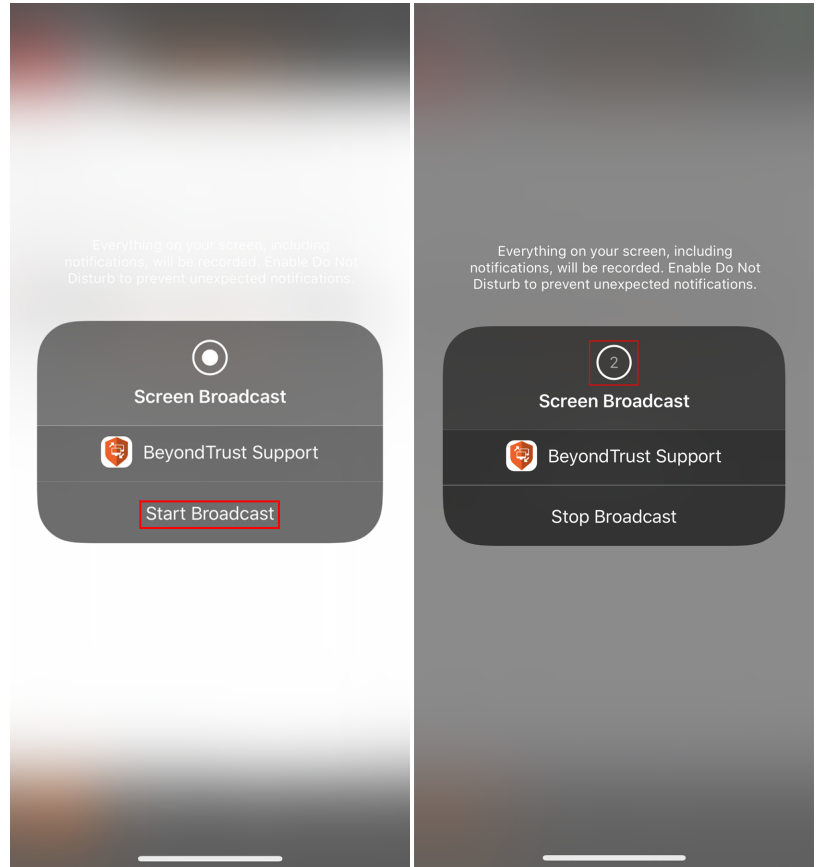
Everything on your screen, including notifications, will be recorded. Enable Do Not Disturb to prevent unexpected notifications.

Screen Broadcast

BeyondTrust Support

Start Broadcast

Everything on your screen, including notifications, will be recorded. Enable Do Not Disturb to prevent unexpected notifications.

2

Screen Broadcast

BeyondTrust Support

Stop Broadcast